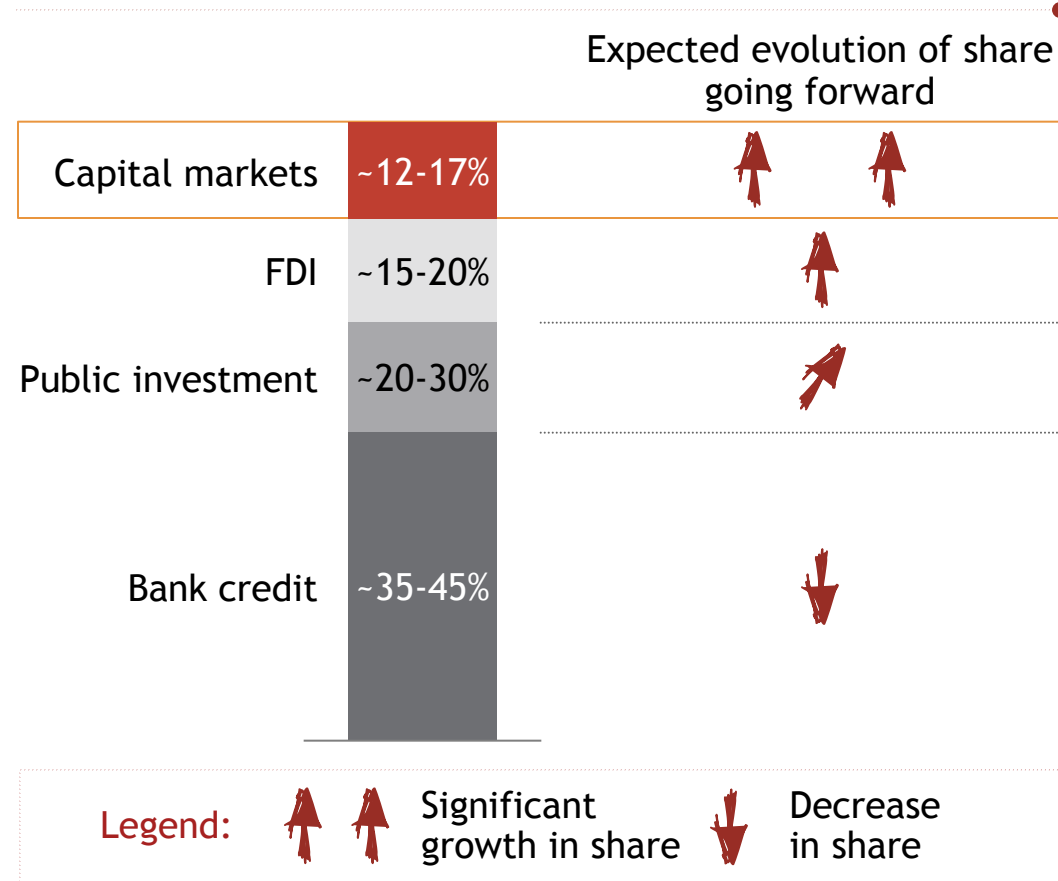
Expected evolution of share going forward

| | | |
|---|---|---|
| Capital markets | ~12-17% | |
| FDI | ~15-20% | |
| Public investment | ~20-30% | |
| Bank credit | ~35-45% | |

Legend: Significant growth in share Decrease in share